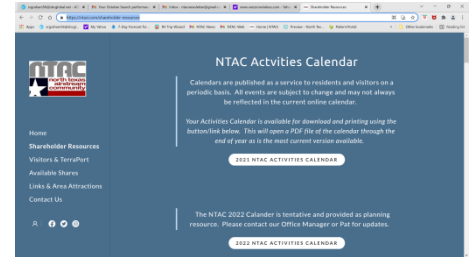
NTAC Actvities Calendar

Calendars are published as a service to residents and visitors on a periodic basis. All events are subject to change and may not always be reflected in the current online calendar.

Your Activities Calendar is available for download and printing using the button/link below. This will open a PDF file of the calendar through the end of year as is the most current version available.

2021 NTAC ACTIVITIES CALENDAR

The NTAC 2022 Calander is tentative and provided as planning resource. Please contact our Office Manager or Pat for updates.

2022 NTAC ACTIVITIES CALENDAR

ntac
north texas
airstrip
community

Home
Shareholder Resources
Visitors & TerraPort
Available Shares
Links & Area Attractions
Contact Us

https://ntacl.com/shareholder-resources
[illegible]